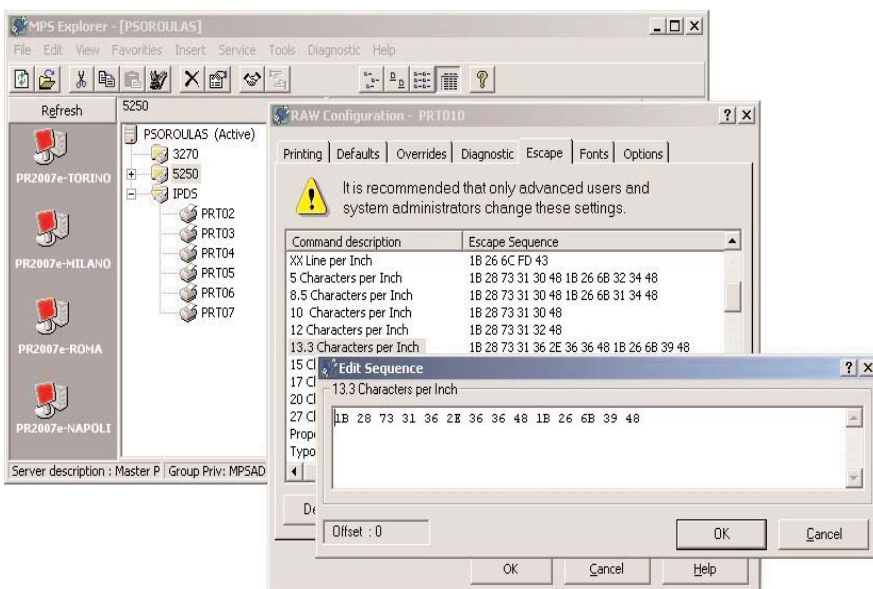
MPS Explorer - [PSOROULAS]

File Edit View Favorities Insert Service Tools Diagnostic Help

Refresh

5250

PR2007e-TORINO

PR2007e-MILANO

PR2007e-ROMA

PR2007e-NAPOLI

PSOROULAS (Active)
3270
5250
IPDS
PRT02
PRT03
PRT04
PRT05
PRT06
PRT07

Server description : Master P | Group Priv: MPSAD

RAW Configuration - PRT010

Printing | Defaults | Overrides | Diagnostic | Escape | Fonts | Options

It is recommended that only advanced users and system administrators change these settings.

| Command description | Escape Sequence |
|---|---|
| XX Line per Inch | 1B 26 6C FD 43 |
| 5 Characters per Inch | 1B 28 73 31 30 48 1B 26 6B 32 34 48 |
| 8.5 Characters per Inch | 1B 28 73 31 30 48 1B 26 6B 31 34 48 |
| 10 Characters per Inch | 1B 28 73 31 30 48 |
| 12 Characters per Inch | 1B 28 73 31 32 48 |
| 13.3 Characters per Inch | 1B 28 73 31 36 2E 36 36 48 1B 26 6B 39 48 |
| 15 Cl | |
| 17 Cl | |
| 20 Cl | |
| 27 Cl | |
| Prop | |
| Typo | |

De

Edit Sequence

13.3 Characters per Inch

1B 28 73 31 36 2E 36 36 48 1B 26 6B 39 48

Offset : 0

OK Cancel

OK Cancel Help